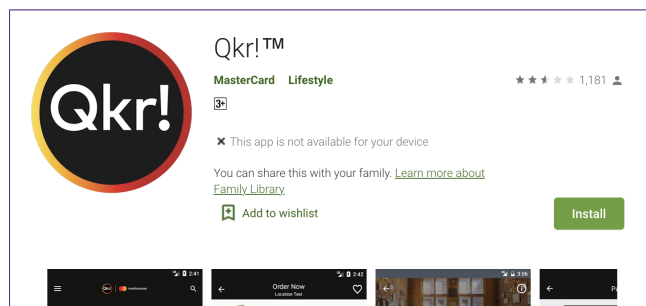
Qkr!

Qkr!™

MasterCard Lifestyle

1,181

3+

✕ This app is not available for your device

You can share this with your family. Learn more about Family Library

Add to wishlist

Install

2:41

Qkr! mastercard

2:42

Order Now

Location Test

3:06

P